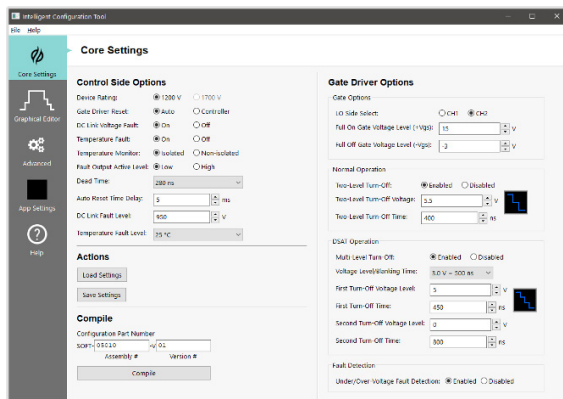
Intelligent Configuration Tool

File Help

Core Settings

Graphical Editor

Advanced

App Settings

Help

Core Settings

Control Side Options

Device Rating: 1200 V 1700 V

Gate Driver Reset: Auto Controller

DC Link Voltage Fault: On Off

Temperature Fault: On Off

Temperature Monitor: Isolated Non-isolated

Fault Output Active Level: Low High

Dead Time: 280 ns

Auto Reset Time Delay: 5 ms

DC Link Fault Level: 900 V

Temperature Fault Level: 25 °C

Actions

Load Settings

Save Settings

Compile

Configuration Part Number

SOFT- 05C10 -V 01

Assembly # Version #

Compile

Gate Driver Options

Gate Options

LO Side Select: CH1 CH2

Full On Gate Voltage Level (+Vgs): 15 V

Full Off Gate Voltage Level (-Vgs): -3 V

Normal Operation

Two-Level Turn-Off: Enabled Disabled

Two-Level Turn-Off Voltage: 5.5 V

Two Level Turn Off Time: 400 ns

DSAT Operation

Multi Level Turn Off: Enabled Disabled

Voltage Level/Blanking Time: 5.0 V - 300 ns

First Turn-Off Voltage Level: 5 V

First Turn-Off Time: 450 ns

Second Turn-Off Voltage Level: 0 V

Second Turn-Off Time: 800 ns

Fault Detection

Under/Over Voltage Fault Detection: Enabled Disabled